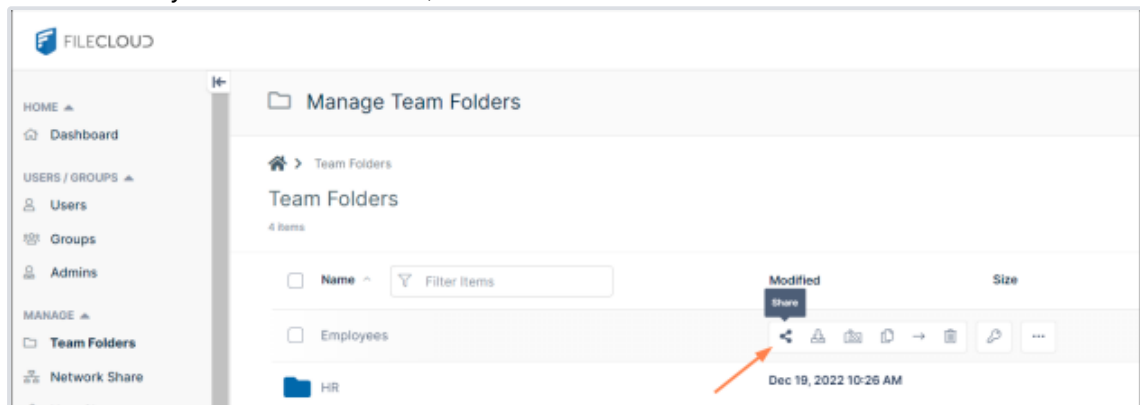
FILECLOUD

HOME
Dashboard

USERS / GROUPS
Users
Groups
Admins

MANAGE
Team Folders
Network Share

Manage Team Folders

Team Folders

Team Folders
4 items

Name
Filter Items
Modified
Size

Share
Employees

HR
Dec 19, 2022 10:26 AM